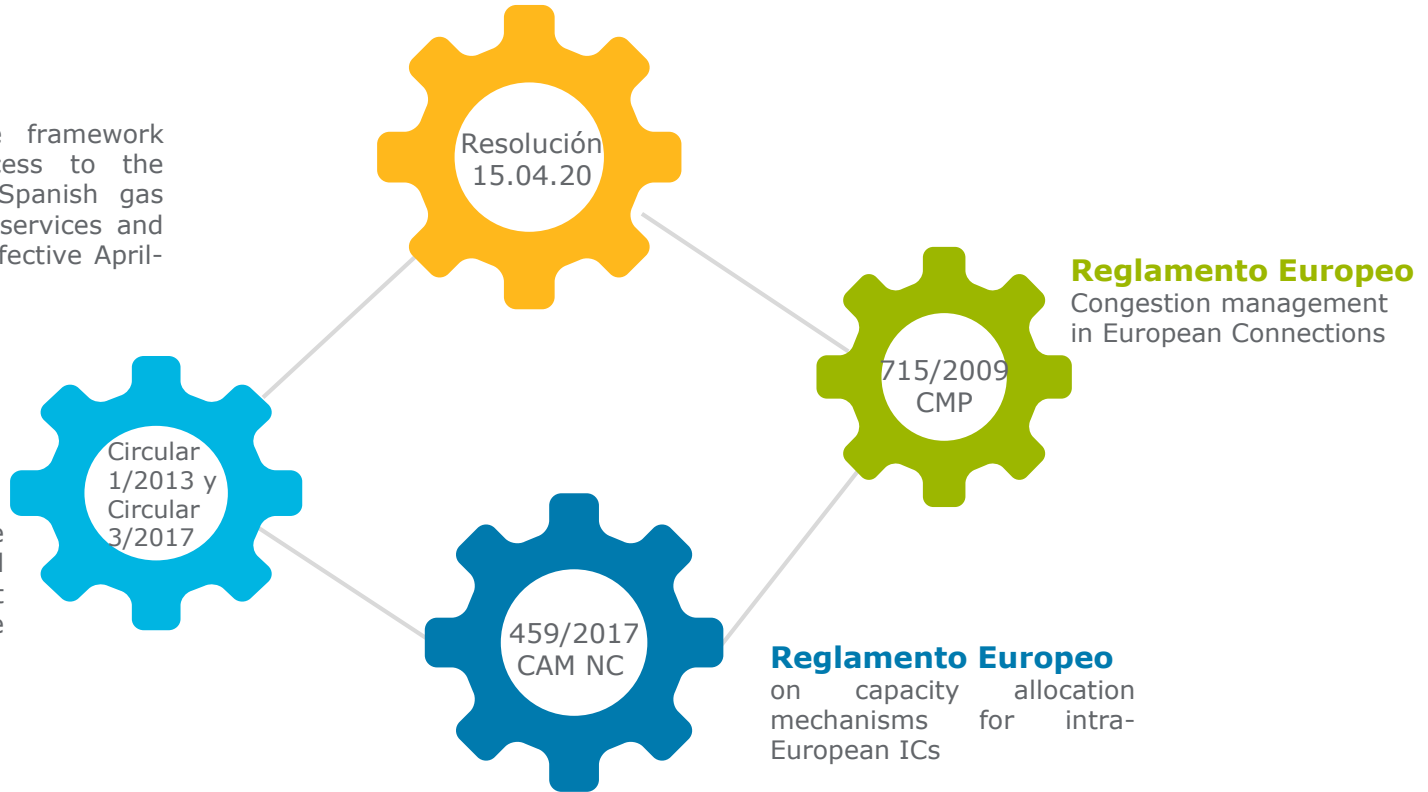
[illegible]e framework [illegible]cess to the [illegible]Spanish gas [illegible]services and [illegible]fective April-

Resolución 15.04.20

Reglamento Europeo
Congestion management in European Connections

715/2009 CMP

Circular 1/2013 y Circular 3/2017

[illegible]e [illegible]l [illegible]t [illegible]e

459/2017 CAM NC

Reglamento Europeo
on capacity allocation mechanisms for intra-European ICs